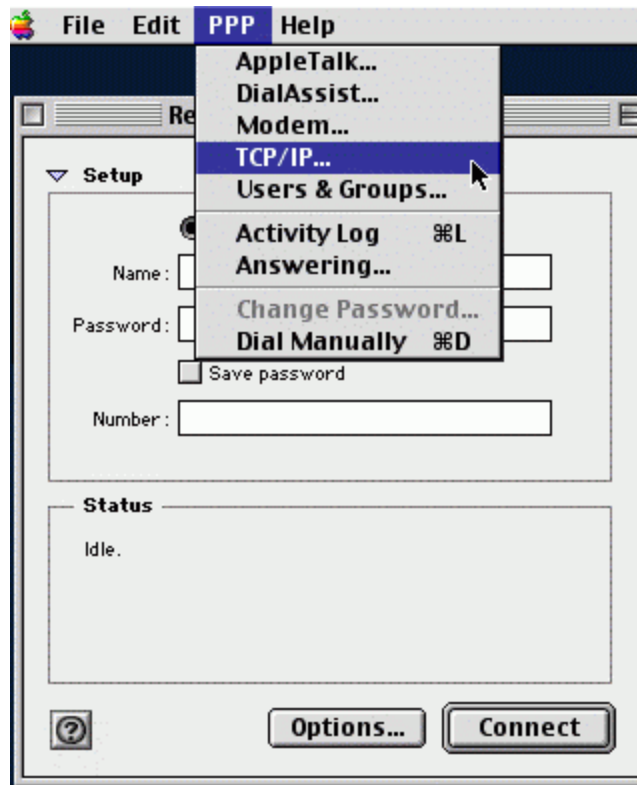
File Edit PPP Help

AppleTalk...
DialAssist...
Modem...
TCP/IP...
Users & Groups...
Activity Log ⌘L
Answering...
Change Password...
Dial Manually ⌘D

Re

Setup

Name:

Password:

Save password

Number:

Status

Idle.

?

Options...

Connect